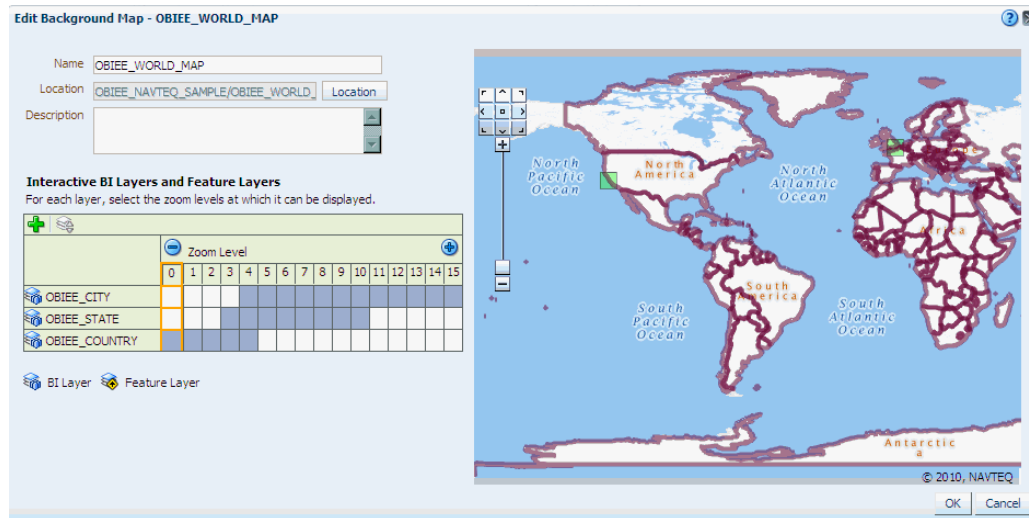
Edit Background Map - OBIEE_WORLD_MAP

Name OBIEE_WORLD_MAP

Location OBIEE_NAVTEQ_SAMPLE/OBIEE_WORLD_ Location

Description

Interactive BI Layers and Feature Layers

For each layer, select the zoom levels at which it can be displayed.

| | Zoom Level | | | | | | | | | | | | | | | |
|---|---|---|---|---|---|---|---|---|---|---|---|---|---|---|---|---|
| | 0 | 1 | 2 | 3 | 4 | 5 | 6 | 7 | 8 | 9 | 10 | 11 | 12 | 13 | 14 | 15 |
| OBIEE_CITY | | | | | | | | | | | | | | | | |
| OBIEE_STATE | | | | | | | | | | | | | | | | |
| OBIEE_COUNTRY | | | | | | | | | | | | | | | | |

BI Layer Feature Layer

North Pacific Ocean

North America

North Atlantic Ocean

Africa

South America

South Pacific Ocean

South Atlantic Ocean

Antarctica

© 2010, NAVTEQ

OK Cancel